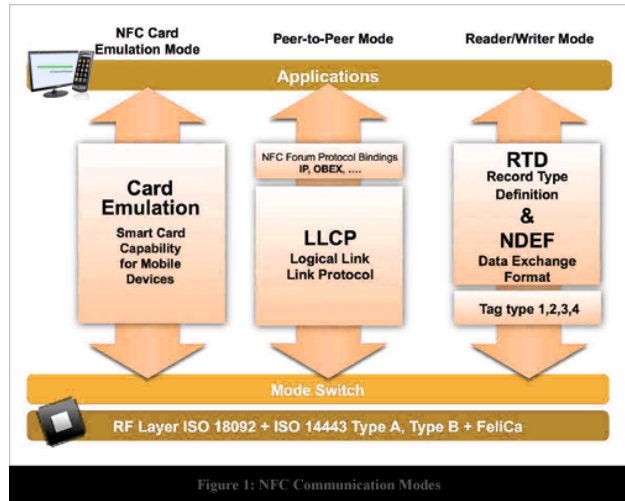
NFC Card Emulation Mode

Peer-to-Peer Mode

Reader/Writer Mode

Applications

Card Emulation

Smart Card Capability for Mobile Devices

NFC Forum Protocol Bindings IP, OBEX, ....

LLCP

Logical Link Link Protocol

RTD

Record Type Definition

&

NDEF

Data Exchange Format

Tag type 1,2,3,4

Mode Switch

RF Layer ISO 18092 + ISO 14443 Type A, Type B + FeliCa

Figure 1: NFC Communication Modes